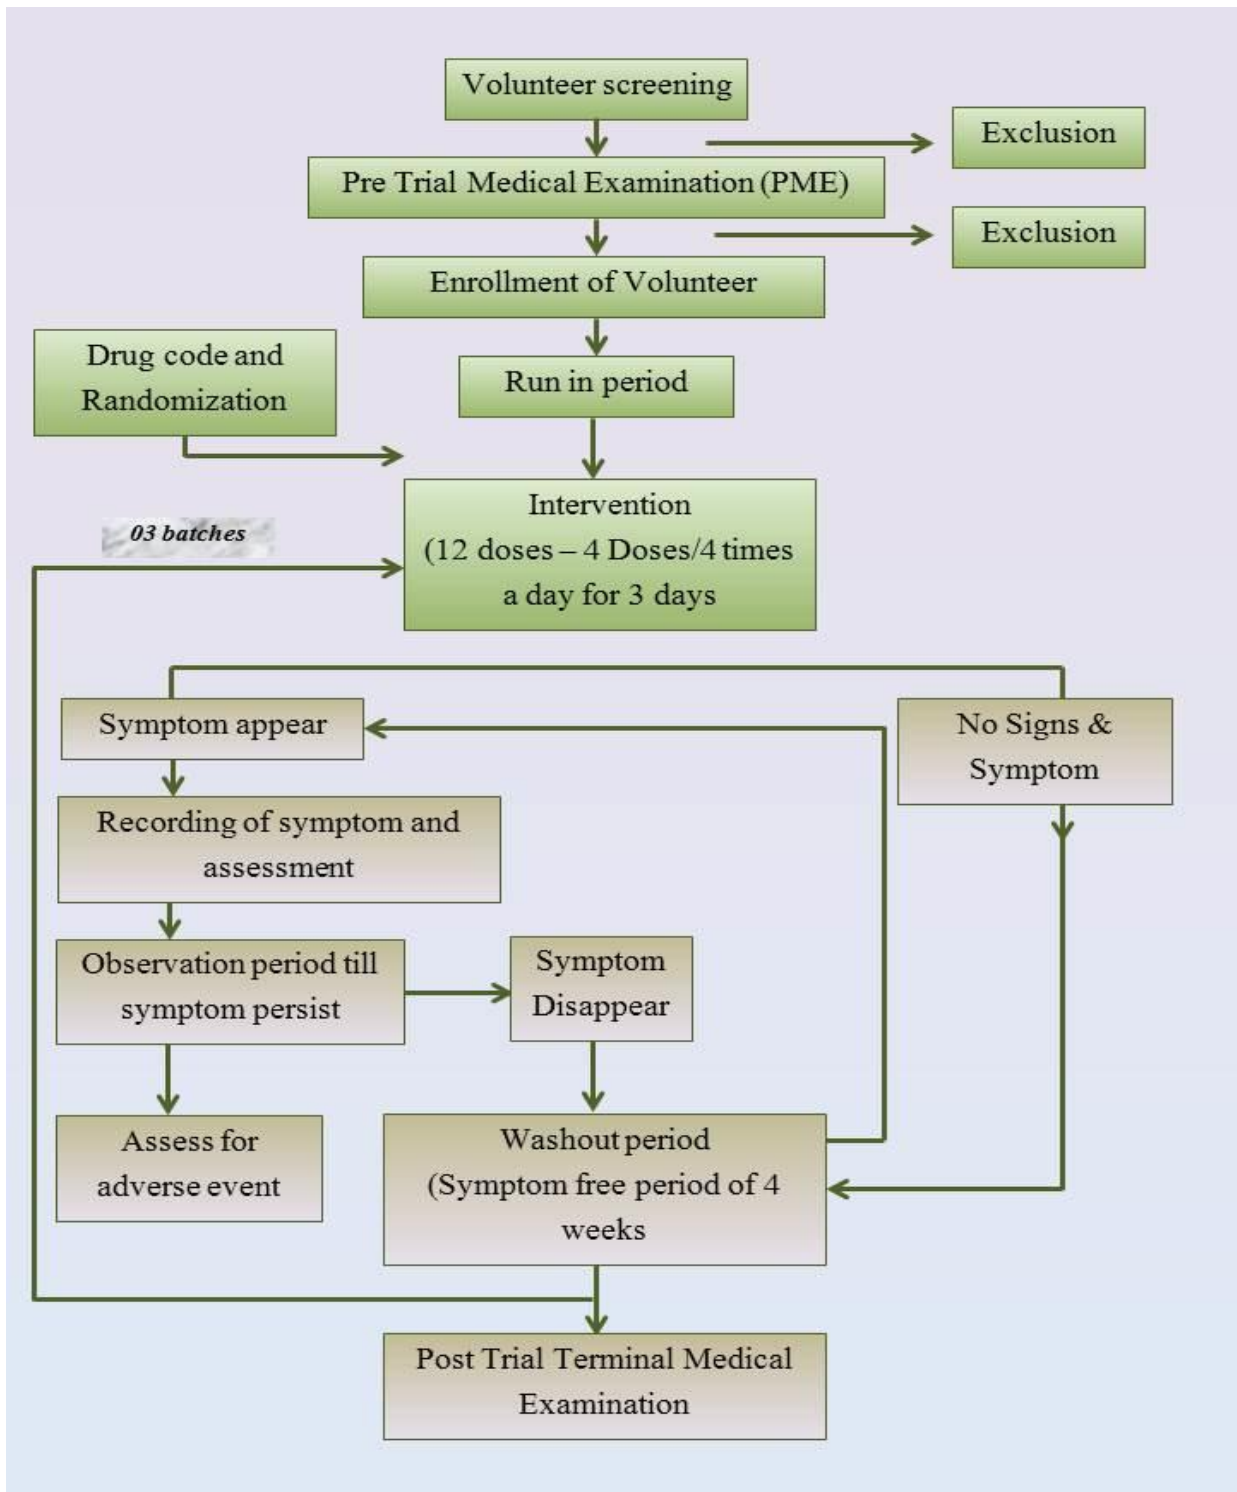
Volunteer screening

Exclusion

Pre Trial Medical Examination (PME)

Exclusion

Enrollment of Volunteer

Drug code and Randomization

Run in period

03 batches

Intervention
(12 doses – 4 Doses/4 times a day for 3 days

Symptom appear

No Signs & Symptom

Recording of symptom and assessment

Observation period till symptom persist

Symptom Disappear

Assess for adverse event

Washout period
(Symptom free period of 4 weeks

Post Trial Terminal Medical Examination